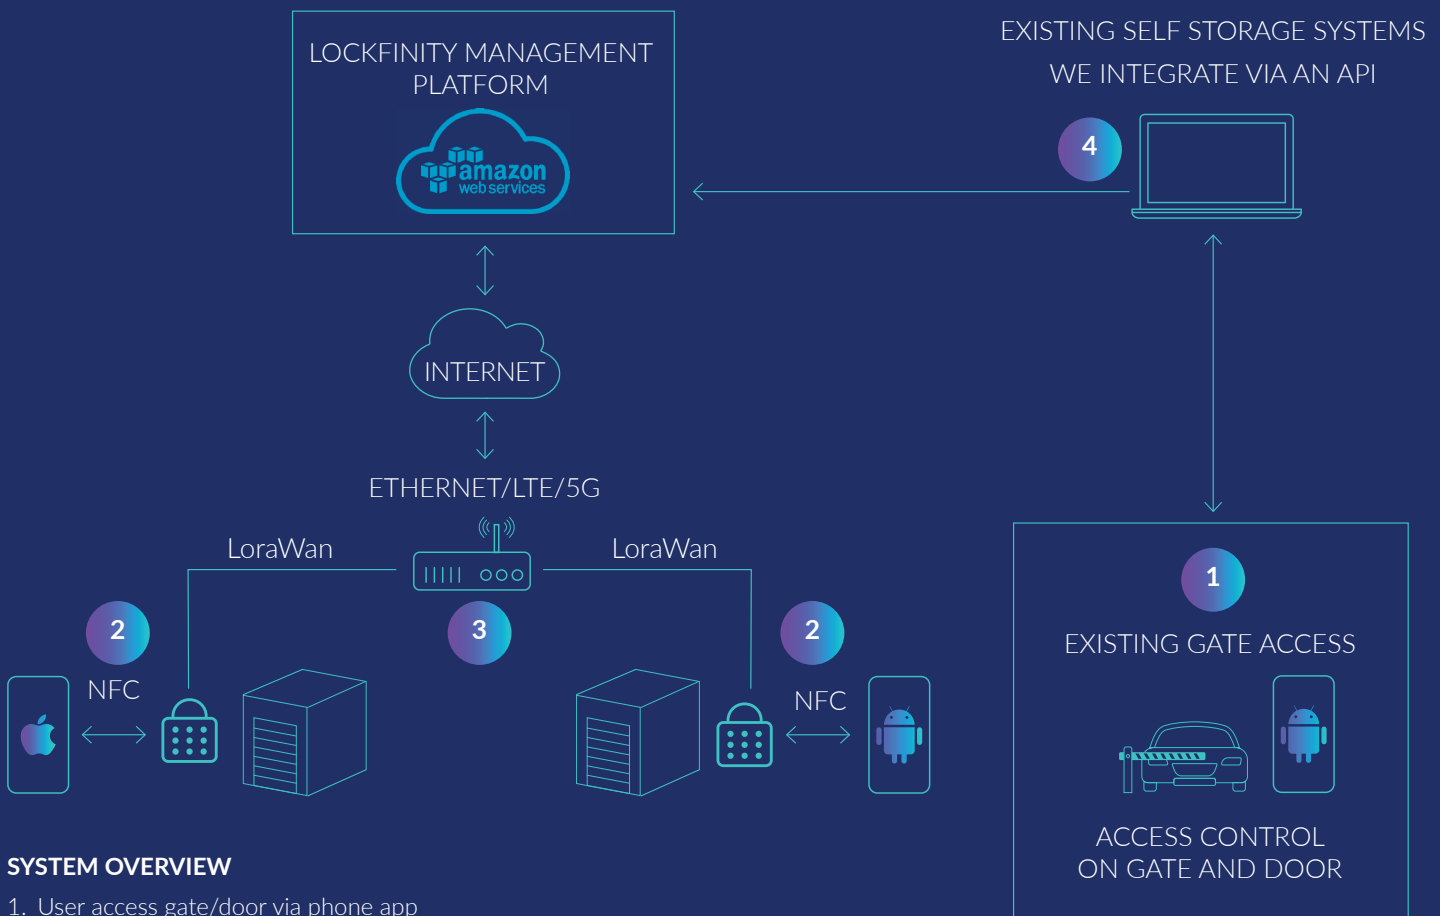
LOCKFINITY MANAGEMENT PLATFORM

amazon web services

EXISTING SELF STORAGE SYSTEMS WE INTEGRATE VIA AN API

4

INTERNET

ETHERNET/LTE/5G

LoraWan

LoraWan

2

NFC

3

2

NFC

1

EXISTING GATE ACCESS

ACCESS CONTROL ON GATE AND DOOR

SYSTEM OVERVIEW

1. User access gate/door via phone app